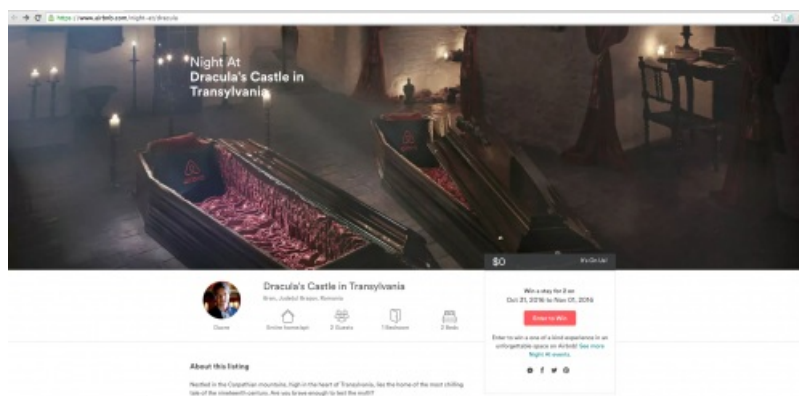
https://www.airbnb.com/night-at/dracula

Night At Dracula's Castle in Transylvania

$0

It's On Us!

Dracula's Castle in Transylvania

Bran, Judetul Brasov, Romania

Dacre

Entire home/apt

2 Guests

1 Bedroom

2 Beds

Win a stay for 2 on Oct 31, 2016 to Nov 01, 2016

Enter to Win

Enter to win a one of a kind experience in an unforgettable space on Airbnb! See more Night At events.

About this listing

Nestled in the Carpathian mountains, high in the heart of Transylvania, lies the home of the most chilling tale of the nineteenth century. Are you brave enough to test the myth?